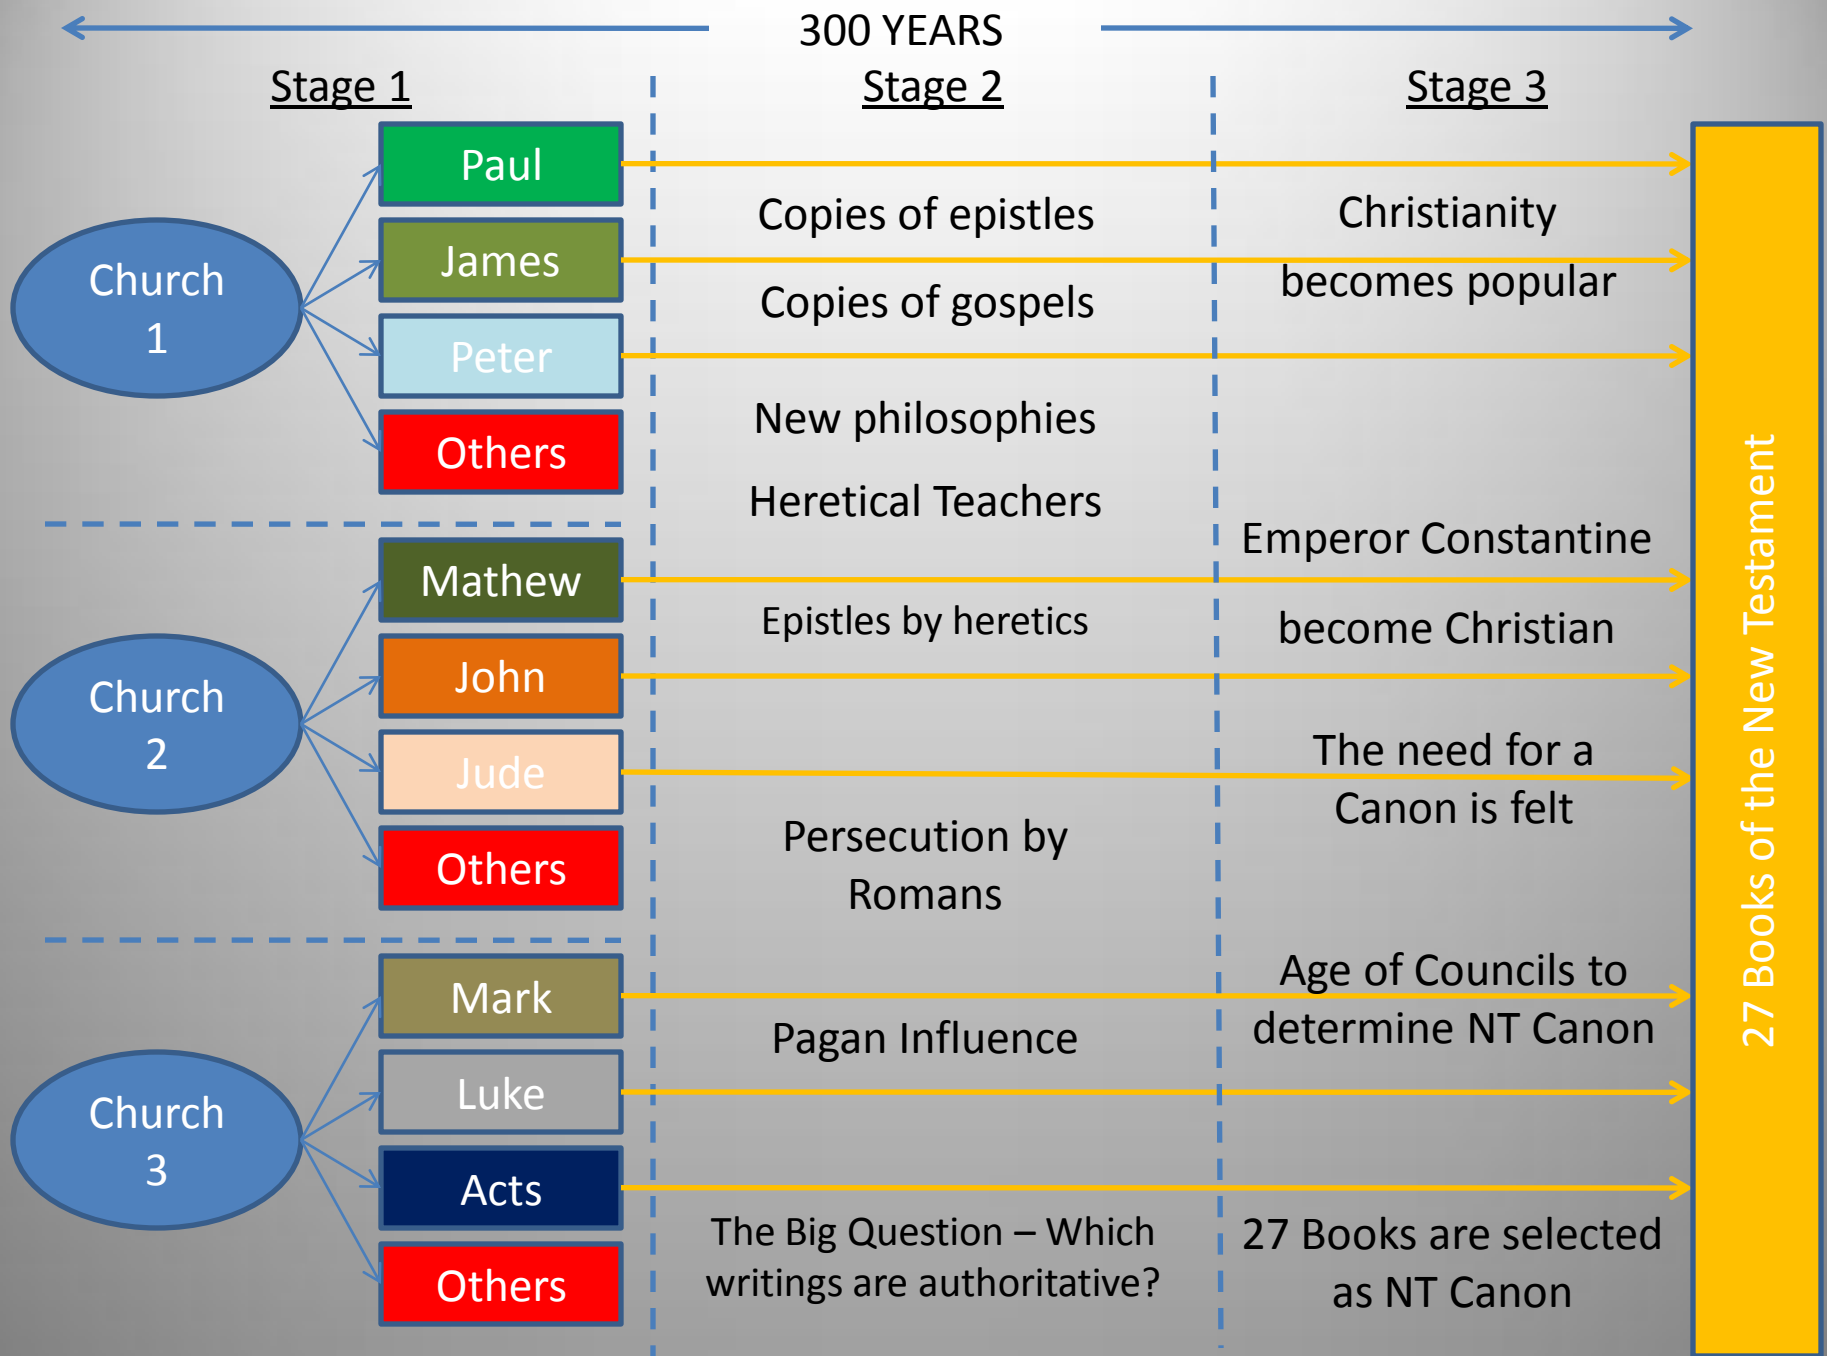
300 YEARS

Stage 1

Stage 2

Stage 3

Church 1

Paul

James

Peter

Others

Church 2

Mathew

John

Jude

Others

Church 3

Mark

Luke

Acts

Others

Copies of epistles

Copies of gospels

New philosophies

Heretical Teachers

Epistles by heretics

Persecution by Romans

Pagan Influence

The Big Question – Which writings are authoritative?

Christianity becomes popular

Emperor Constantine become Christian

The need for a Canon is felt

Age of Councils to determine NT Canon

27 Books are selected as NT Canon

27 Books of the New Testament